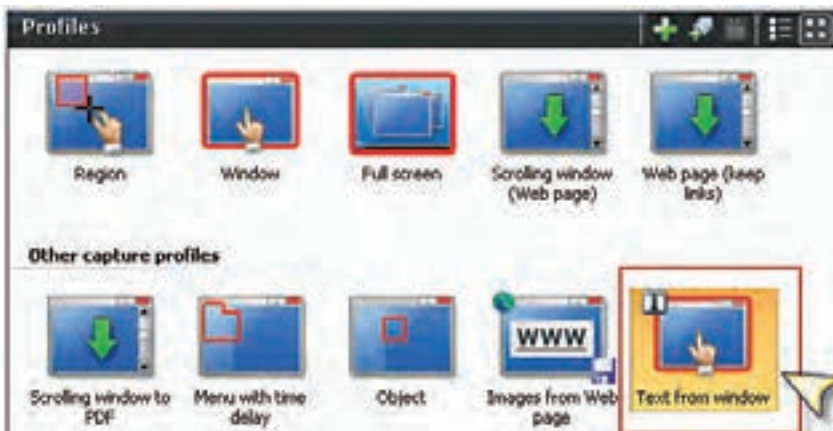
Profiles

Region

Window

Full screen

Scrolling window (Web page)

Web page (keep links)

Other capture profiles

Scrolling window to PDF

Menu with time delay

Object

WWW

Images from Web page

Text from window